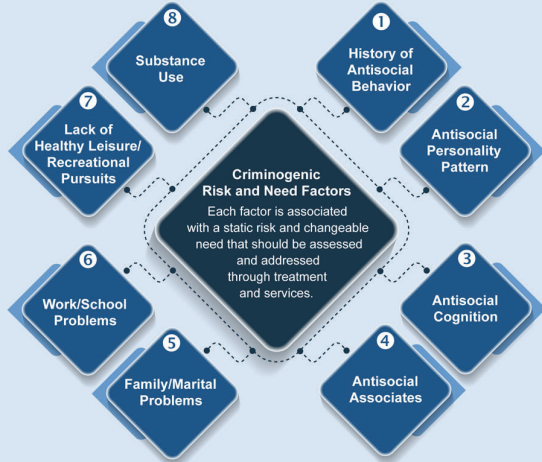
Criminogenic Risk and Need Factors

Each factor is associated with a static risk and changeable need that should be assessed and addressed through treatment and services.

1 History of Antisocial Behavior

2 Antisocial Personality Pattern

3 Antisocial Cognition

4 Antisocial Associates

5 Family/Marital Problems

6 Work/School Problems

7 Lack of Healthy Leisure/ Recreational Pursuits

8 Substance Use